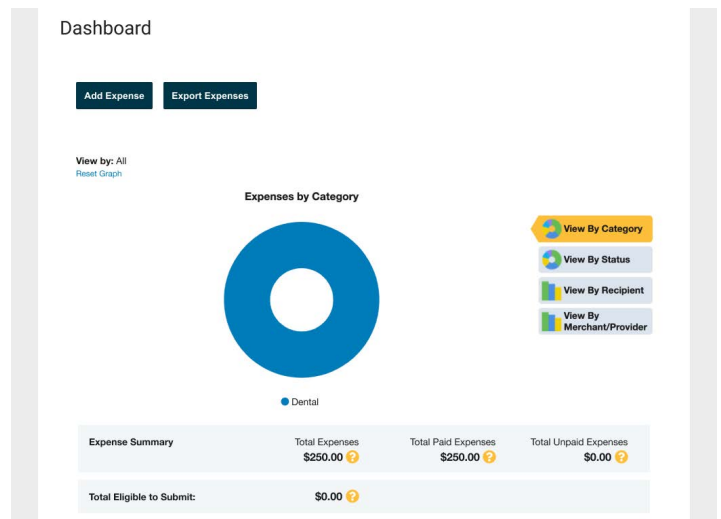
Dashboard

Add Expense

Export Expenses

View by: All
Reset Graph

Expenses by Category

View By Category
View By Status
View By Recipient
View By Merchant/Provider

Dental

| Expense Summary | Total Expenses $250.00 | Total Paid Expenses $250.00 | Total Unpaid Expenses $0.00 |
|---|---|---|---|
| Total Eligible to Submit: | $0.00 | | |